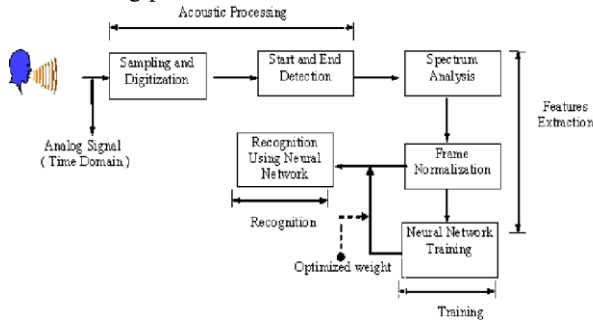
Acoustic Processing

Sampling and Digitization

Start and End Detection

Spectrum Analysis

Features Extraction

Analog Signal ( Time Domain )

Recognition Using Neural Network

Frame Normalization

Recognition

Neural Network Training

Optimized weight

Training